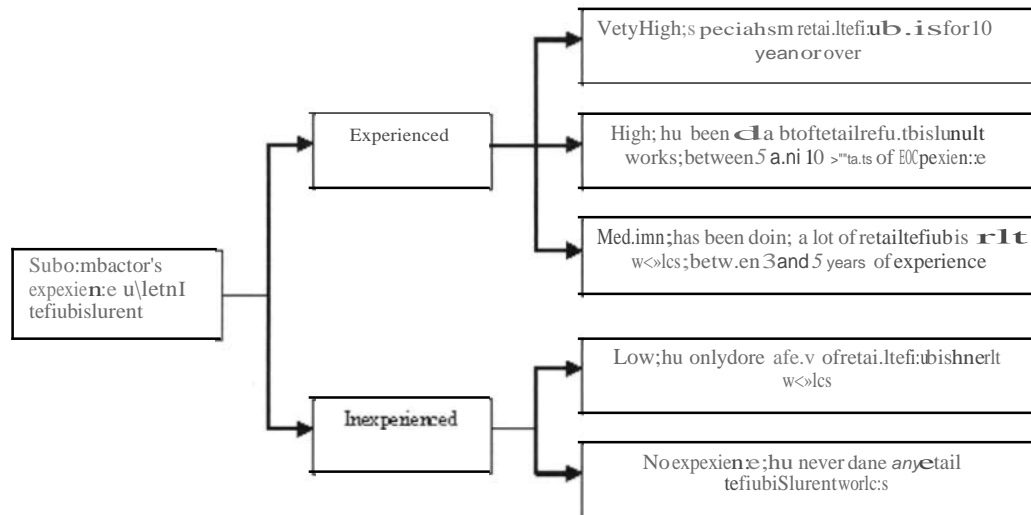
Subo:mbactor's expexien:e u\letnI tefiubislurent

Experienced

Inexperienced

VetyHigh;s peciahsm retai.ltefi:ub.isfor10 yeanorover

High; hu been cla btoftetailrefu.tbislunult works;between5 a.ni 10 >"'ta.ts of EOCpexien:e

Med.imn;has been doin; a lot of retailtefiubis rlt w<»lcs;betw.en3and5 years of experience

Low;hu onlydore afe.v ofretai.ltefi:ubishnerlt w<»lcs

Noexpexien:e;hu never dane anyetail tefiubiSlurentworlc:s